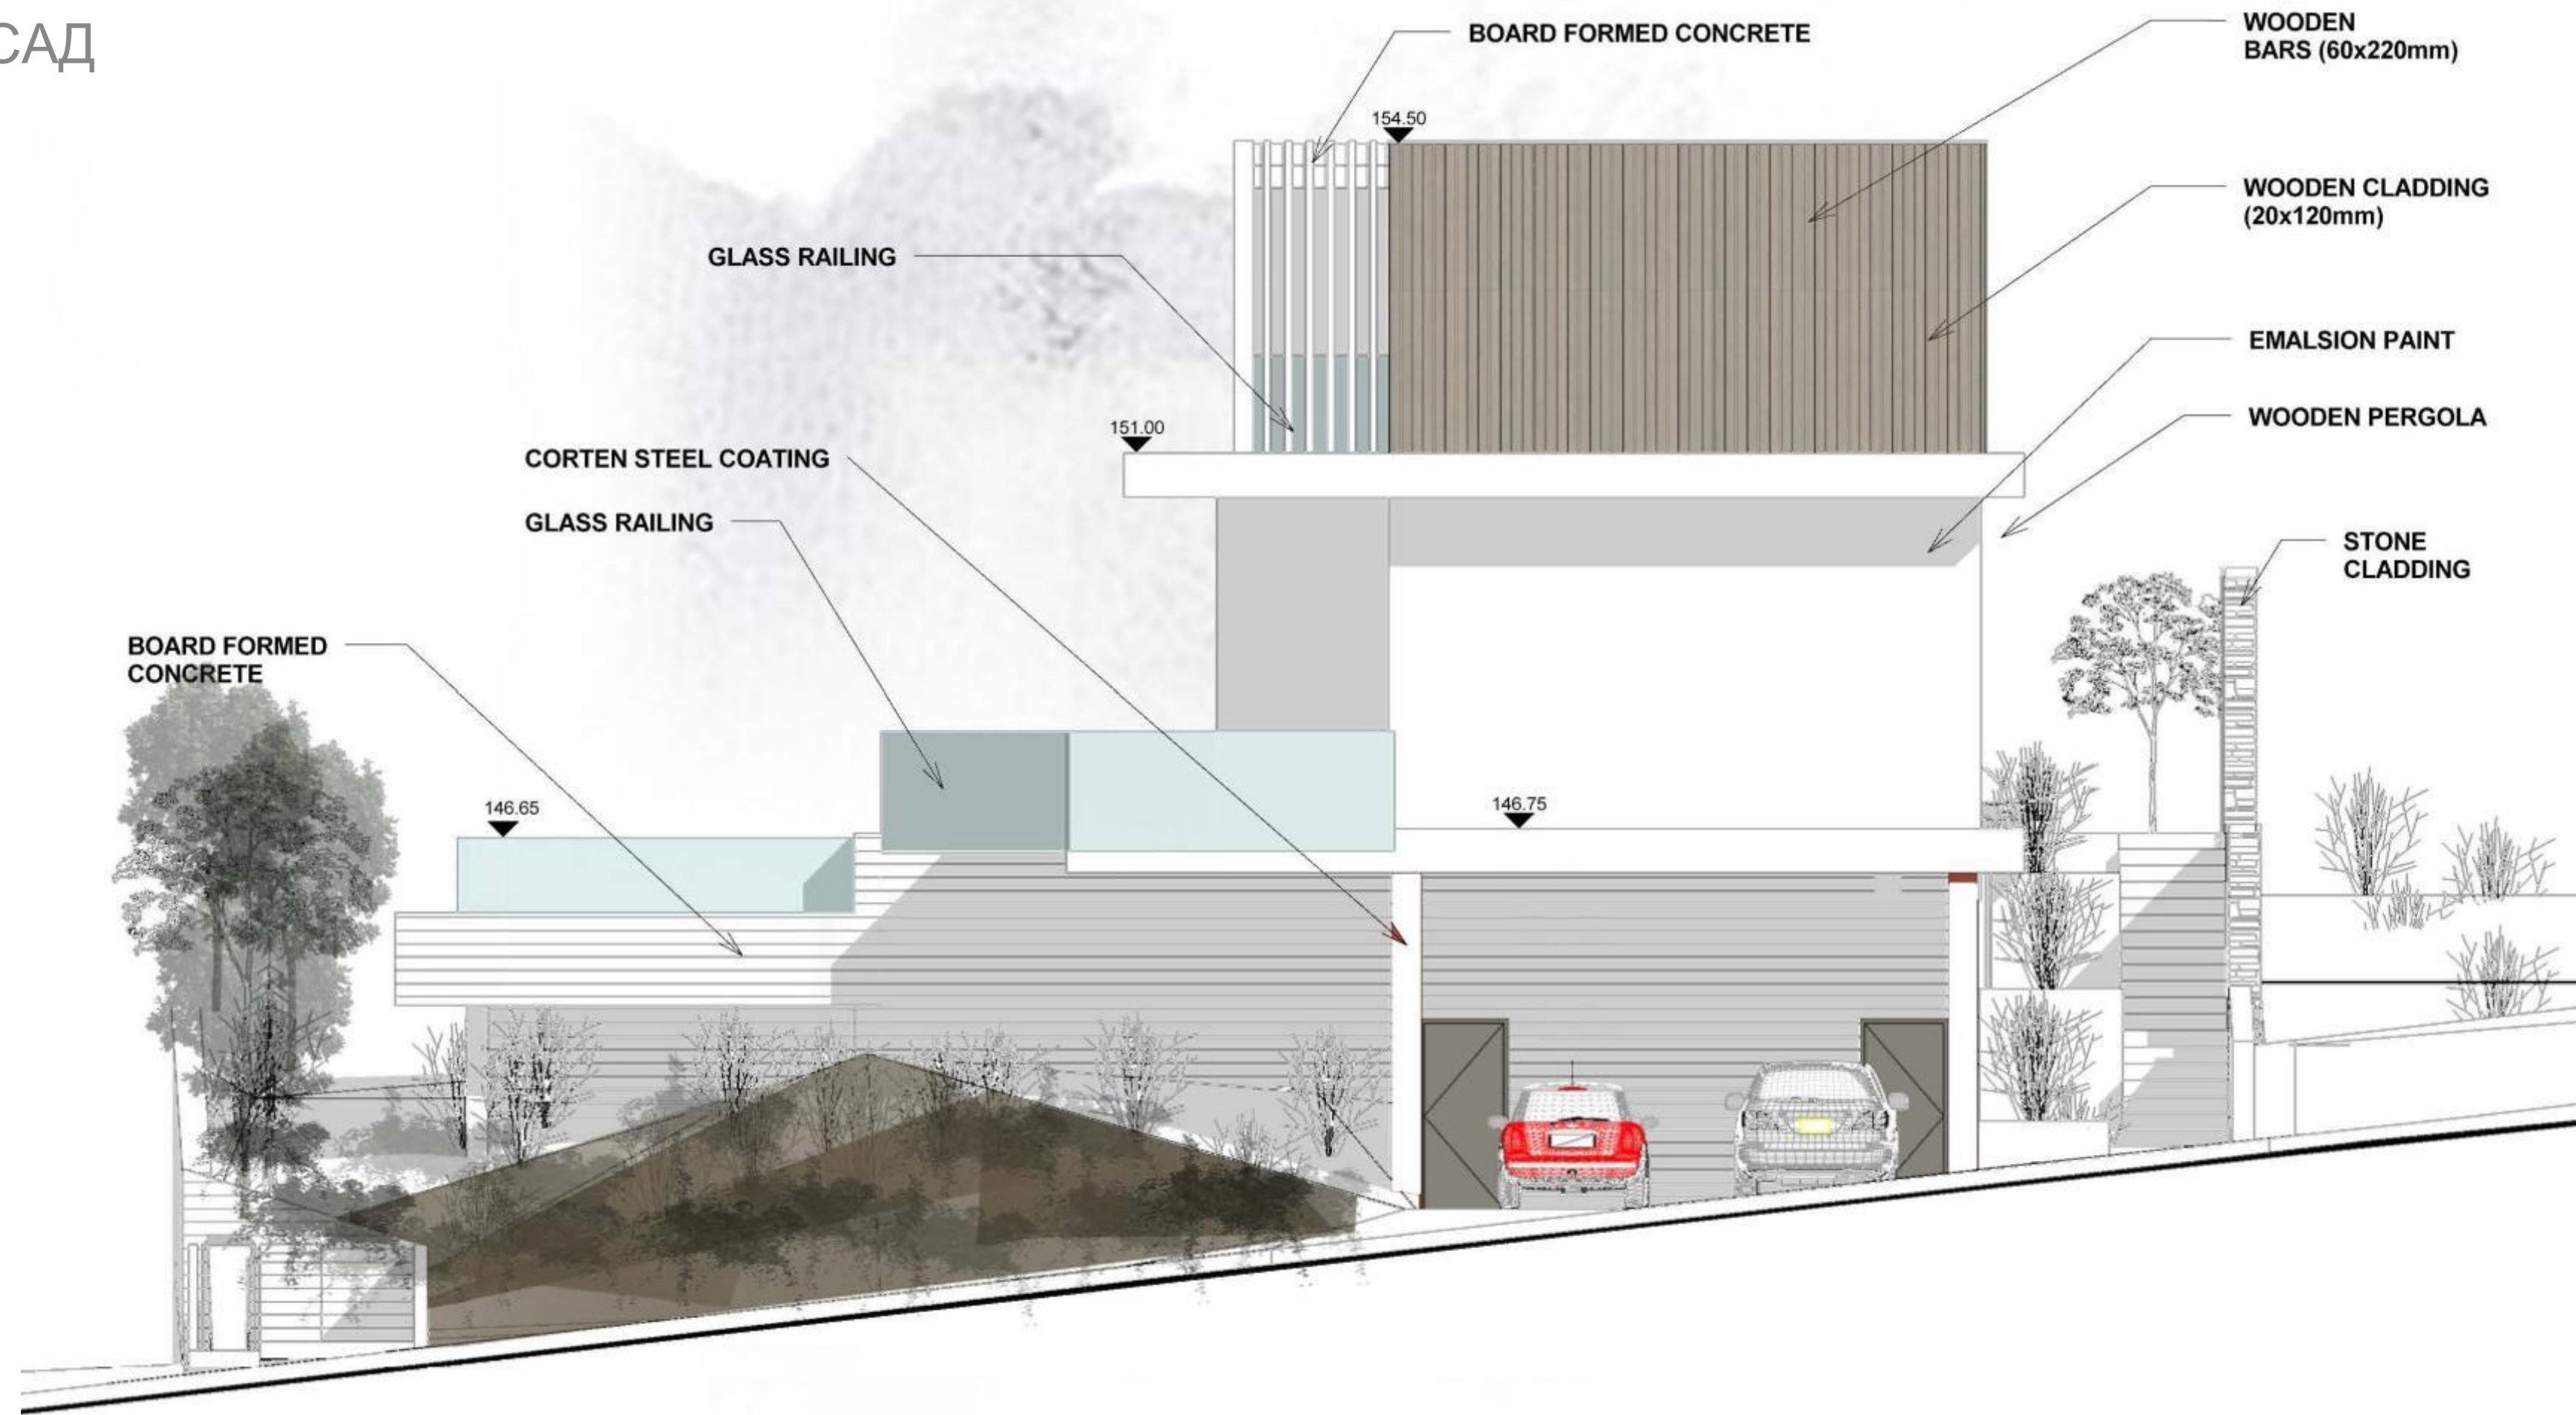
САД

BOARD FORMED CONCRETE

WOODEN BARS (60x220mm)

154.50

WOODEN CLADDING (20x120mm)

GLASS RAILING

EMALSION PAINT

WOODEN PERGOLA

151.00

CORTEN STEEL COATING

GLASS RAILING

STONE CLADDING

BOARD FORMED CONCRETE

146.65

146.75